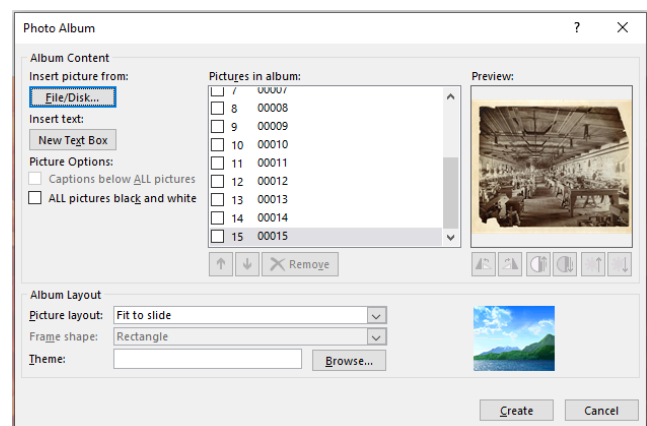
Photo Album

?

Album Content

Insert picture from:

File/Disk...

Insert text:

New Text Box

Picture Options:

Captions below ALL pictures

ALL pictures black and white

Pictures in album:

| | |
|---|---|
| 7 | 00007 |
| 8 | 00008 |
| 9 | 00009 |
| 10 | 00010 |
| 11 | 00011 |
| 12 | 00012 |
| 13 | 00013 |
| 14 | 00014 |
| 15 | 00015 |

Remove

Preview:

Album Layout

Picture layout: Fit to slide

Frame shape: Rectangle

Theme:

Browse...

Create

Cancel